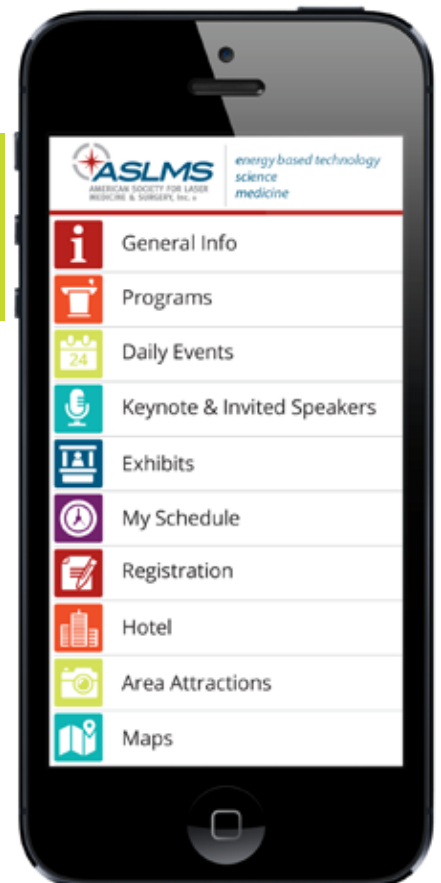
ASLMS
AMERICAN SOCIETY FOR LASER MEDICINE & SURGERY, Inc.

energy based technology
science
medicine

General Info
Programs
24
Daily Events
Keynote & Invited Speakers
Exhibits
My Schedule
Registration
Hotel
Area Attractions
Maps